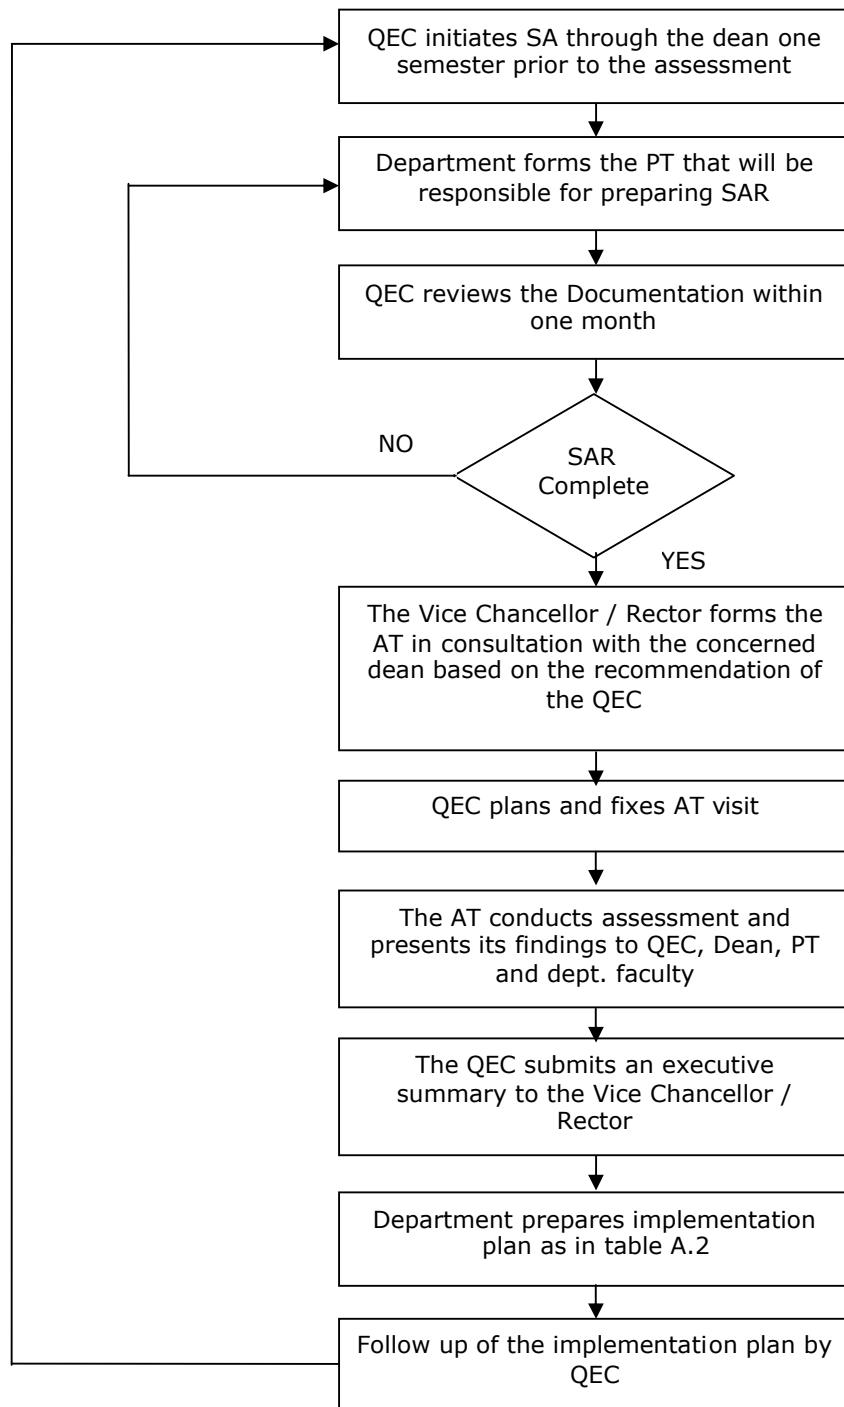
QEC initiates SA through the dean one semester prior to the assessment

Department forms the PT that will be responsible for preparing SAR

QEC reviews the Documentation within one month

NO

SAR Complete

YES

The Vice Chancellor / Rector forms the AT in consultation with the concerned dean based on the recommendation of the QEC

QEC plans and fixes AT visit

The AT conducts assessment and presents its findings to QEC, Dean, PT and dept. faculty

The QEC submits an executive summary to the Vice Chancellor / Rector

Department prepares implementation plan as in table A.2

Follow up of the implementation plan by QEC